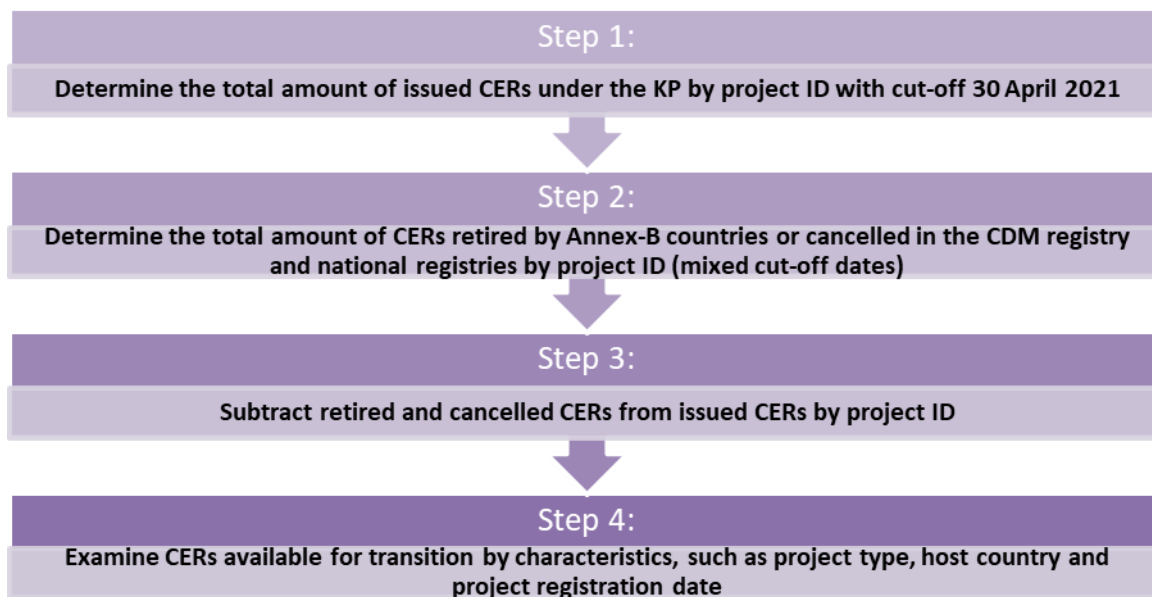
Step 1:

Determine the total amount of issued CERs under the KP by project ID with cut-off 30 April 2021

Step 2:

Determine the total amount of CERs retired by Annex-B countries or cancelled in the CDM registry and national registries by project ID (mixed cut-off dates)

Step 3:

Subtract retired and cancelled CERs from issued CERs by project ID

Step 4:

Examine CERs available for transition by characteristics, such as project type, host country and project registration date